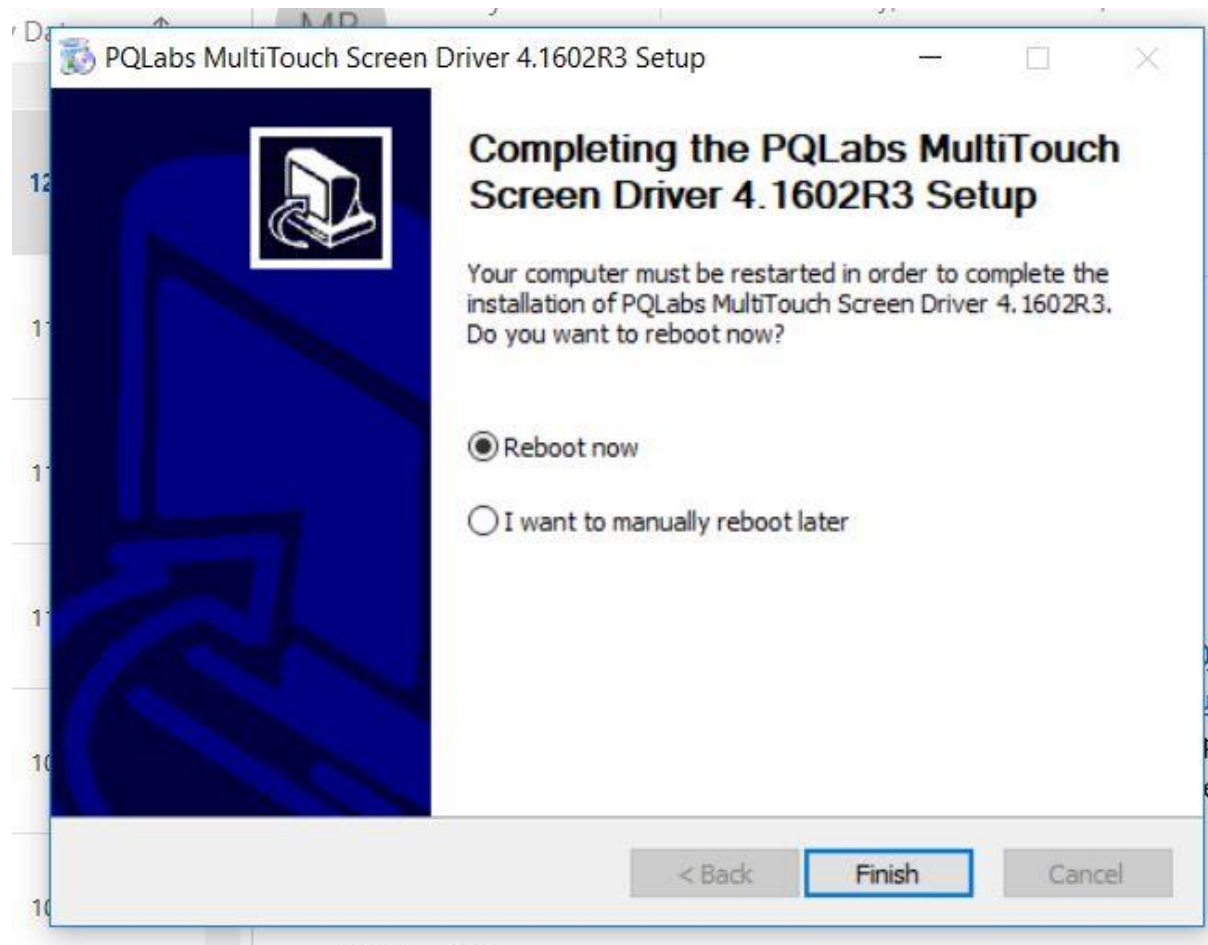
PQLabs MultiTouch Screen Driver 4.1602R3 Setup

Completing the PQLabs MultiTouch Screen Driver 4.1602R3 Setup

Your computer must be restarted in order to complete the installation of PQLabs MultiTouch Screen Driver 4.1602R3. Do you want to reboot now?

Reboot now

I want to manually reboot later

< Back

Finish

Cancel